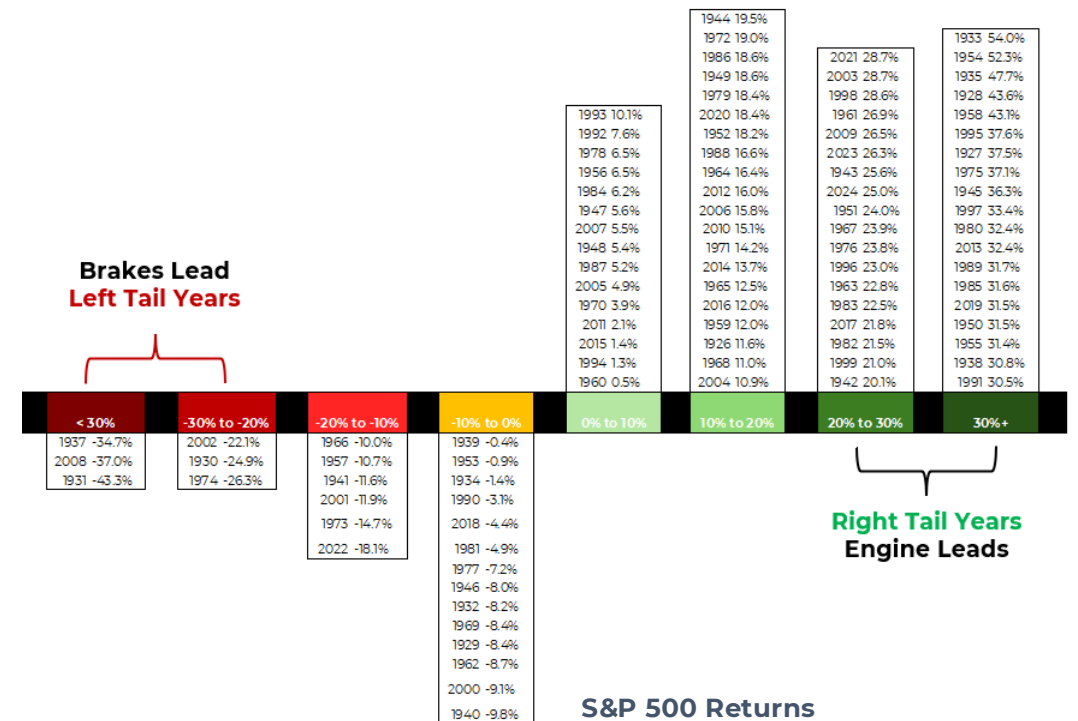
Brakes Lead
Left Tail Years

| < 30% | -30% to -20% | -20% to -10% | -10% to 0% | 0% to 10% | 10% to 20% | 20% to 30% | 30%+ |
|---|---|---|---|---|---|---|---|
| 1937 -34.7% | 2002 -22.1% | 1966 -10.0% | 1939 -0.4% | 1993 10.1% | 1944 19.5% | 2021 28.7% | 1933 54.0% |
| 2008 -37.0% | 1930 -24.9% | 1957 -10.7% | 1953 -0.9% | 1992 7.6% | 1972 19.0% | 2003 28.7% | 1954 52.3% |
| 1931 -43.3% | 1974 -26.3% | 1941 -11.6% | 1934 -1.4% | 1978 6.5% | 1986 18.6% | 1998 28.6% | 1935 47.7% |
| | | 2001 -11.9% | 1990 -3.1% | 1956 6.5% | 1949 18.6% | 1961 26.9% | 1928 43.6% |
| | | 1973 -14.7% | 2018 -4.4% | 1984 6.2% | 1979 18.4% | 2009 26.5% | 1958 43.1% |
| | | 2022 -18.1% | 1981 -4.9% | 1947 5.6% | 2020 18.4% | 2023 26.3% | 1995 37.6% |
| | | | 1977 -7.2% | 2007 5.5% | 1952 18.2% | 1943 25.6% | 1927 37.5% |
| | | | 1946 -8.0% | 1948 5.4% | 1988 16.6% | 2024 25.0% | 1975 37.1% |
| | | | 1932 -8.2% | 1987 5.2% | 1964 16.4% | 1951 24.0% | 1945 36.3% |
| | | | 1969 -8.4% | 2005 4.9% | 2012 16.0% | 1967 23.9% | 1997 33.4% |
| | | | 1929 -8.4% | 1970 3.9% | 2006 15.8% | 1976 23.8% | 1980 32.4% |
| | | | 1962 -8.7% | 2011 2.1% | 2010 15.1% | 1996 23.0% | 2013 32.4% |
| | | | 2000 -9.1% | 2015 1.4% | 1971 14.2% | 1963 22.8% | 1989 31.7% |
| | | | 1940 -9.8% | 1994 1.3% | 2014 13.7% | 1983 22.5% | 1985 31.6% |
| | | | | 1960 0.5% | 1965 12.5% | 2017 21.8% | 2019 31.5% |
| | | | | | 2016 12.0% | 1982 21.5% | 1950 31.5% |
| | | | | | 1959 12.0% | 1999 21.0% | 1955 31.4% |
| | | | | | 1926 11.6% | 1942 20.1% | 1938 30.8% |
| | | | | | 1968 11.0% | | 1991 30.5% |
| | | | | | 2004 10.9% | | |

Right Tail Years
Engine Leads

S&P 500 Returns